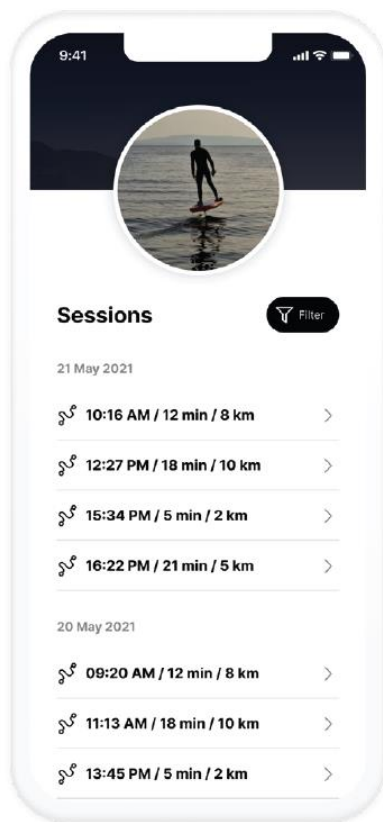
9:41

Sessions

Filter

21 May 2021

10:16 AM / 12 min / 8 km

12:27 PM / 18 min / 10 km

15:34 PM / 5 min / 2 km

16:22 PM / 21 min / 5 km

20 May 2021

09:20 AM / 12 min / 8 km

11:13 AM / 18 min / 10 km

13:45 PM / 5 min / 2 km